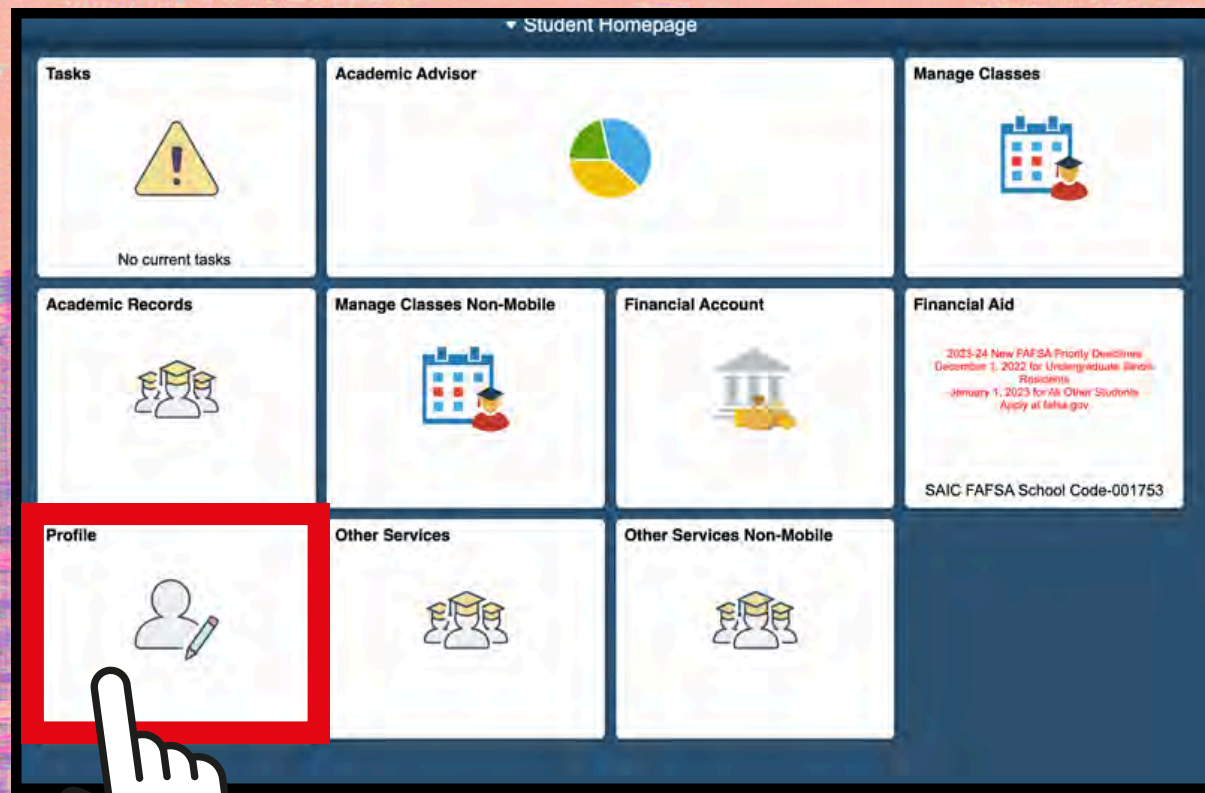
▾ Student Homepage

Tasks

No current tasks

Academic Advisor

Manage Classes

Academic Records

Manage Classes Non-Mobile

Financial Account

Financial Aid

2023-24 New FAFSA Priority Deadlines
December 1, 2022 for Undergraduate Illinois Residents
January 1, 2023 for All Other Students
Apply at fafsa.gov

SAIC FAFSA School Code-001753

Profile

Other Services

Other Services Non-Mobile